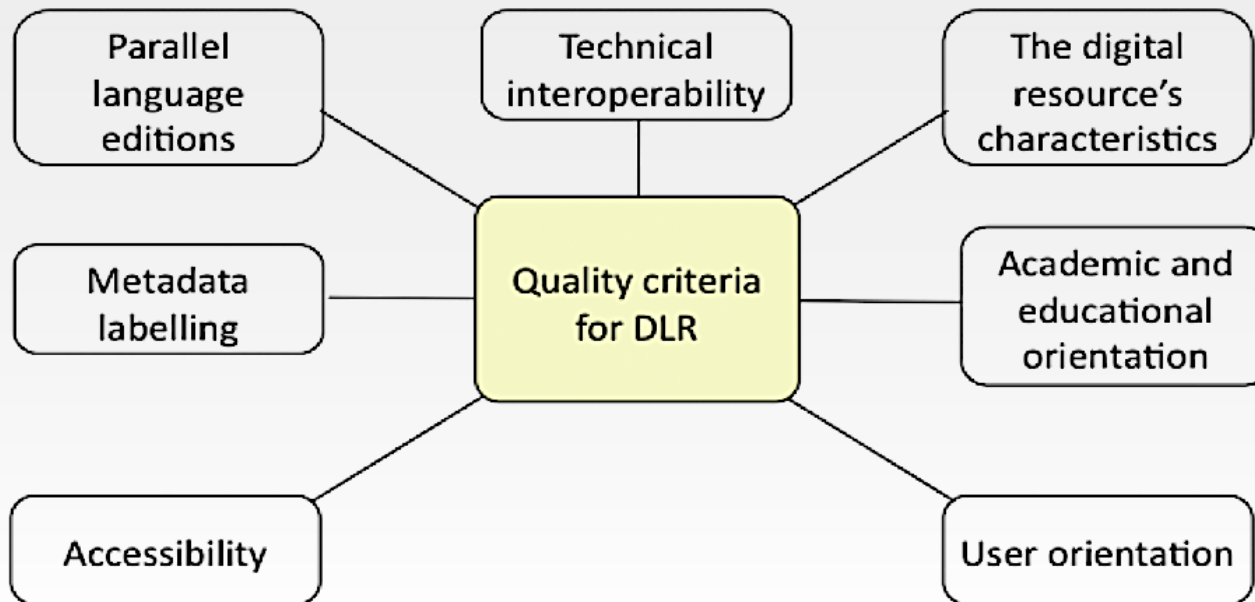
Parallel language editions

Technical interoperability

The digital resource's characteristics

Metadata labelling

Quality criteria for DLR

Academic and educational orientation

Accessibility

User orientation